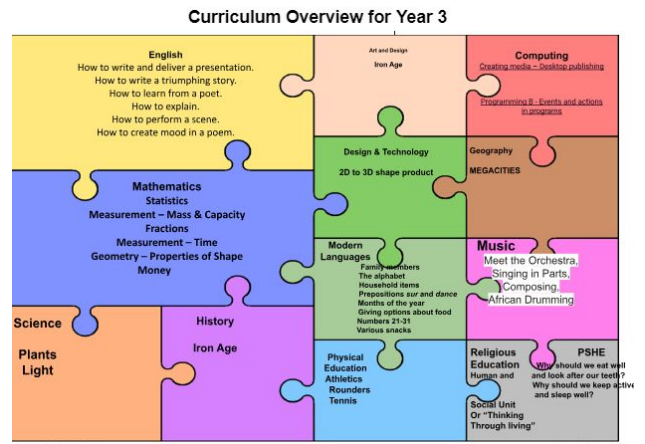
Curriculum Overview for Year 3

English
How to write and deliver a presentation.
How to write a triumphing story.
How to learn from a poet.
How to explain.
How to perform a scene.
How to create mood in a poem.

Art and Design
Iron Age

Computing
Creating media – Desktop publishing

Programming B - Events and actions in programs

Design & Technology
2D to 3D shape product

Geography
MEGACITIES

Mathematics
Statistics
Measurement – Mass & Capacity
Fractions
Measurement – Time
Geometry – Properties of Shape
Money

Modern Languages
Family members
The alphabet
Household items
Prepositions sur and dance
Months of the year
Giving options about food
Numbers 21-31
Various snacks

Music
Meet the Orchestra,
Singing in Parts,
Composing,
African Drumming

Science
Plants
Light

History
Iron Age

Physical Education
Athletics
Rounders
Tennis

Religious Education
Human and Social Unit
Or "Thinking Through living"

PSHE
Why should we eat well and look after our teeth?
Why should we keep active and sleep well?